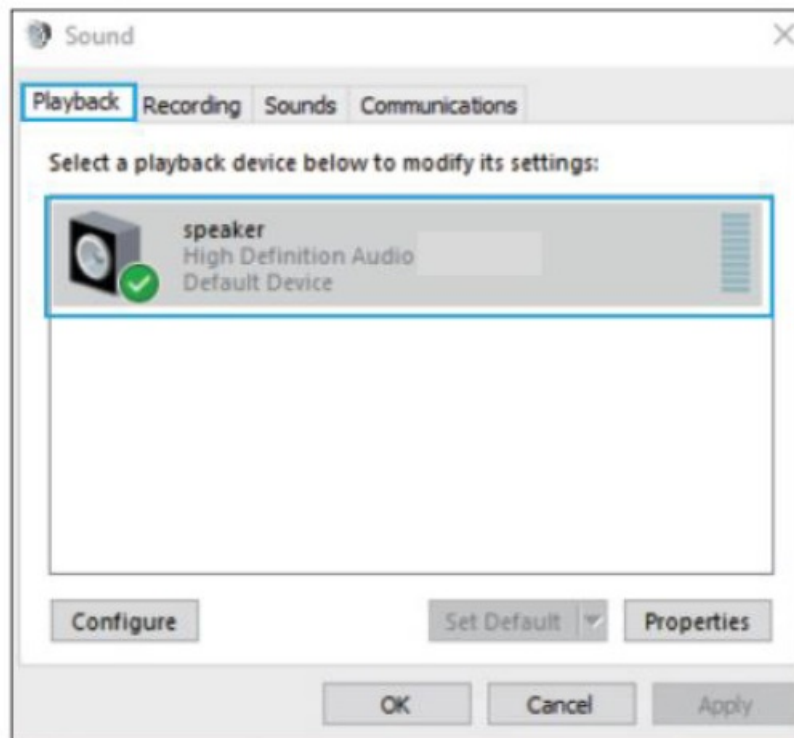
Sound

Playback Recording Sounds Communications

Select a playback device below to modify its settings:

speaker
High Definition Audio
Default Device

Configure

Set Default

Properties

OK

Cancel

Apply